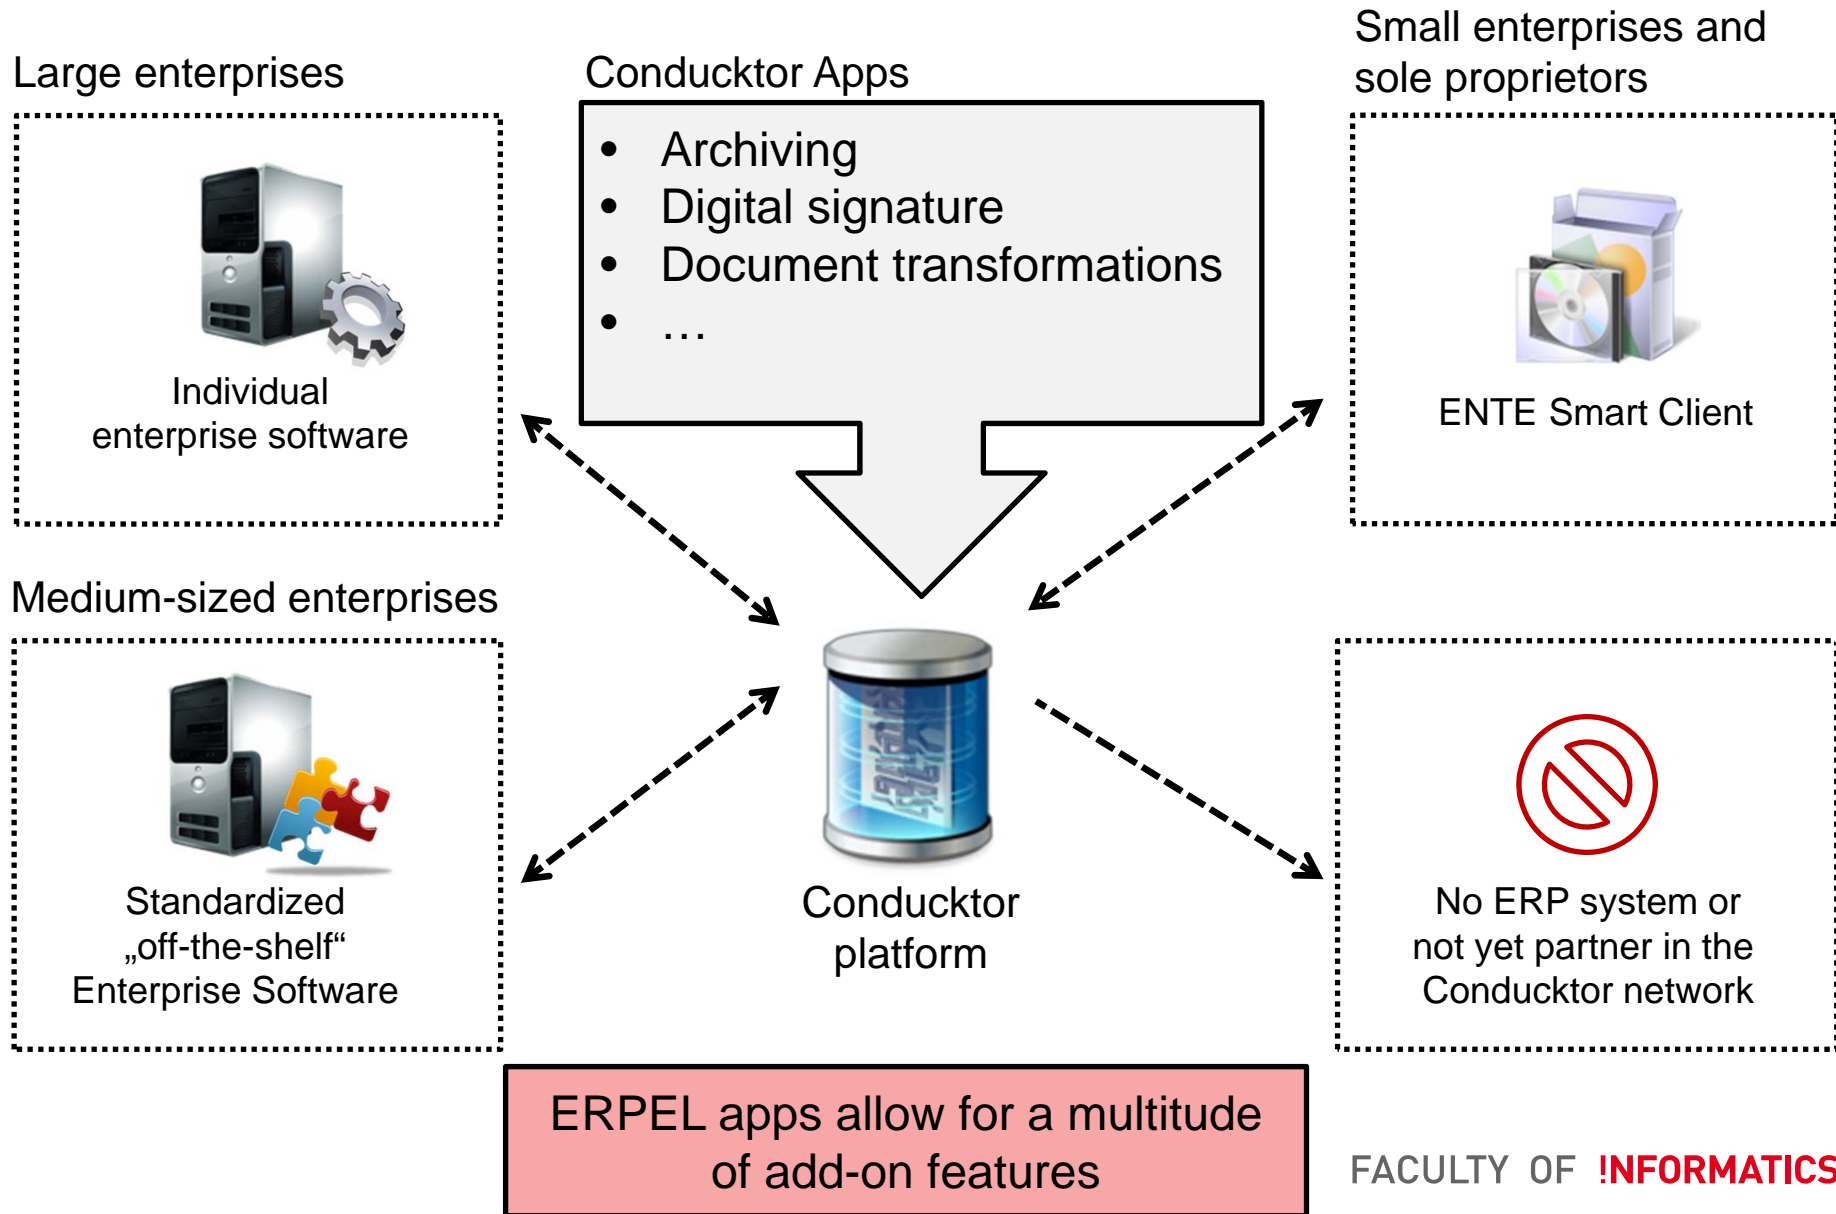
Large enterprises

Individual enterprise software

Conducktor Apps

- Archiving
- Digital signature
- Document transformations
- …

Small enterprises and sole proprietors

ENTE Smart Client

Medium-sized enterprises

Standardized „off-the-shelf“ Enterprise Software

Conducktor platform

No ERP system or not yet partner in the Conducktor network

ERPEL apps allow for a multitude of add-on features

FACULTY OF !NFORMATICS